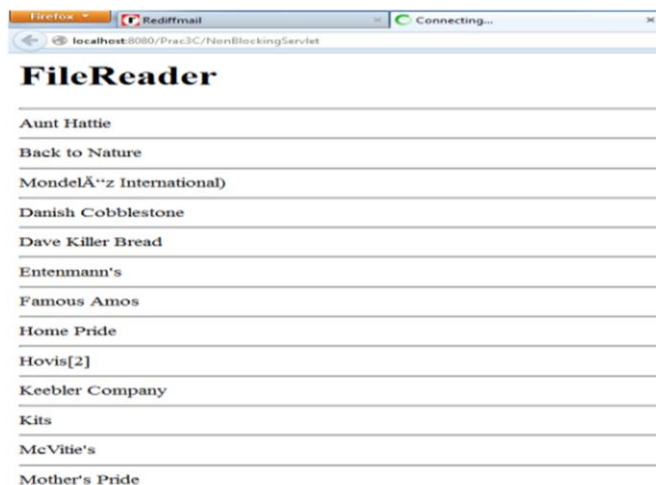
Firefox
Rediffmail
Connecting...
localhost:8080/Prac3C/NonBlockingServlet

FileReader

Aunt Hattie

Back to Nature

MondelÄ“z International)

Danish Cobblestone

Dave Killer Bread

Entenmann's

Famous Amos

Home Pride

Hovis[2]

Keebler Company

Kits

McVitie's

Mother's Pride